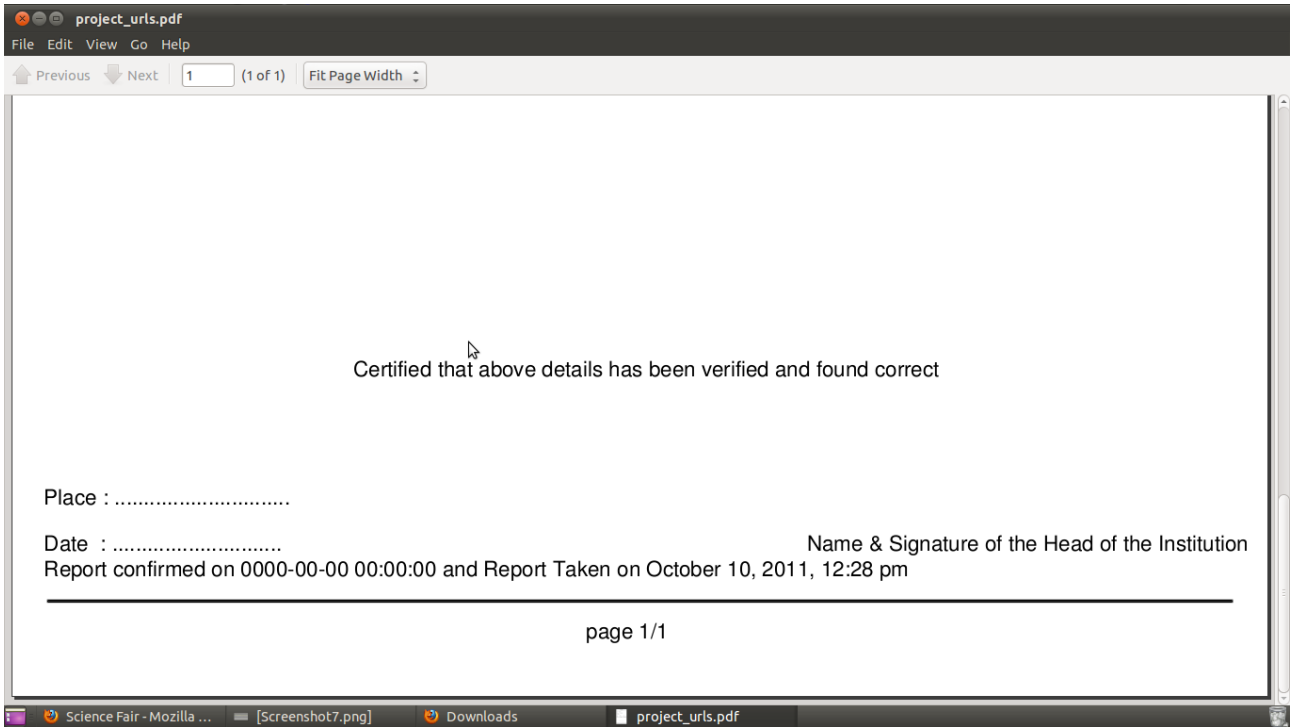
project_urls.pdf

File Edit View Go Help

Previous Next 1 (1 of 1) Fit Page Width

Certified that above details has been verified and found correct

Place : ..............................

Date : ............................ Name & Signature of the Head of the Institution
Report confirmed on 0000-00-00 00:00:00 and Report Taken on October 10, 2011, 12:28 pm

page 1/1

Science Fair - Mozilla ... [Screenshot7.png] Downloads project_urls.pdf